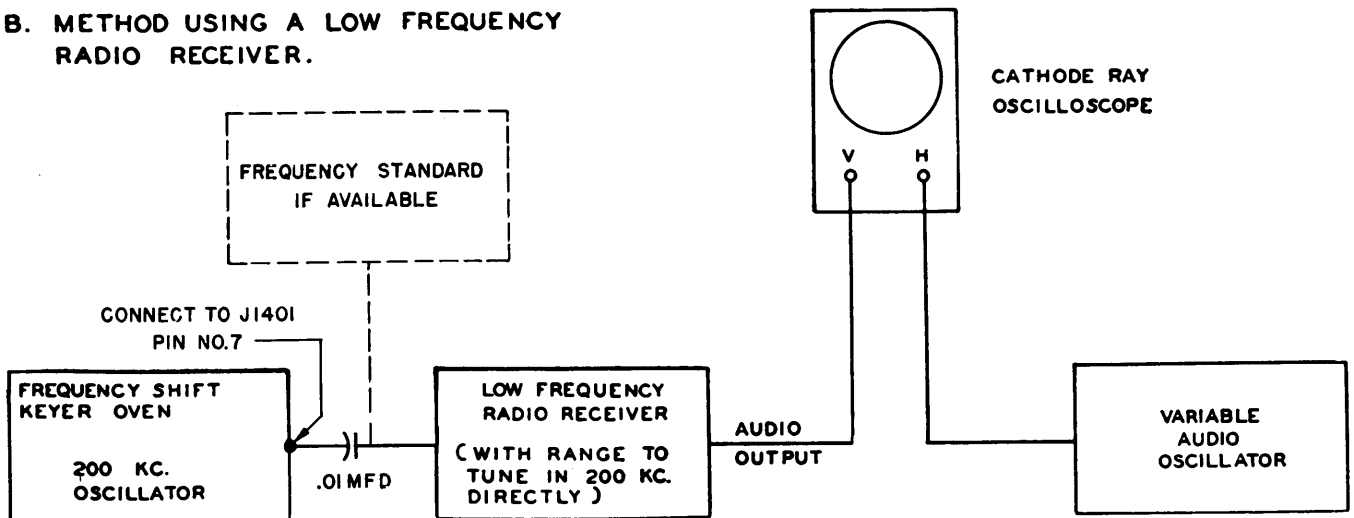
B. METHOD USING A LOW FREQUENCY RADIO RECEIVER.

CATHODE RAY OSCILLOSCOPE

V H

FREQUENCY STANDARD IF AVAILABLE

CONNECT TO J1401 PIN NO.7

FREQUENCY SHIFT KEYER OVEN

200 KC. OSCILLATOR

.01 MFD

LOW FREQUENCY RADIO RECEIVER

(WITH RANGE TO TUNE IN 200 KC. DIRECTLY)

AUDIO OUTPUT

VARIABLE AUDIO OSCILLATOR